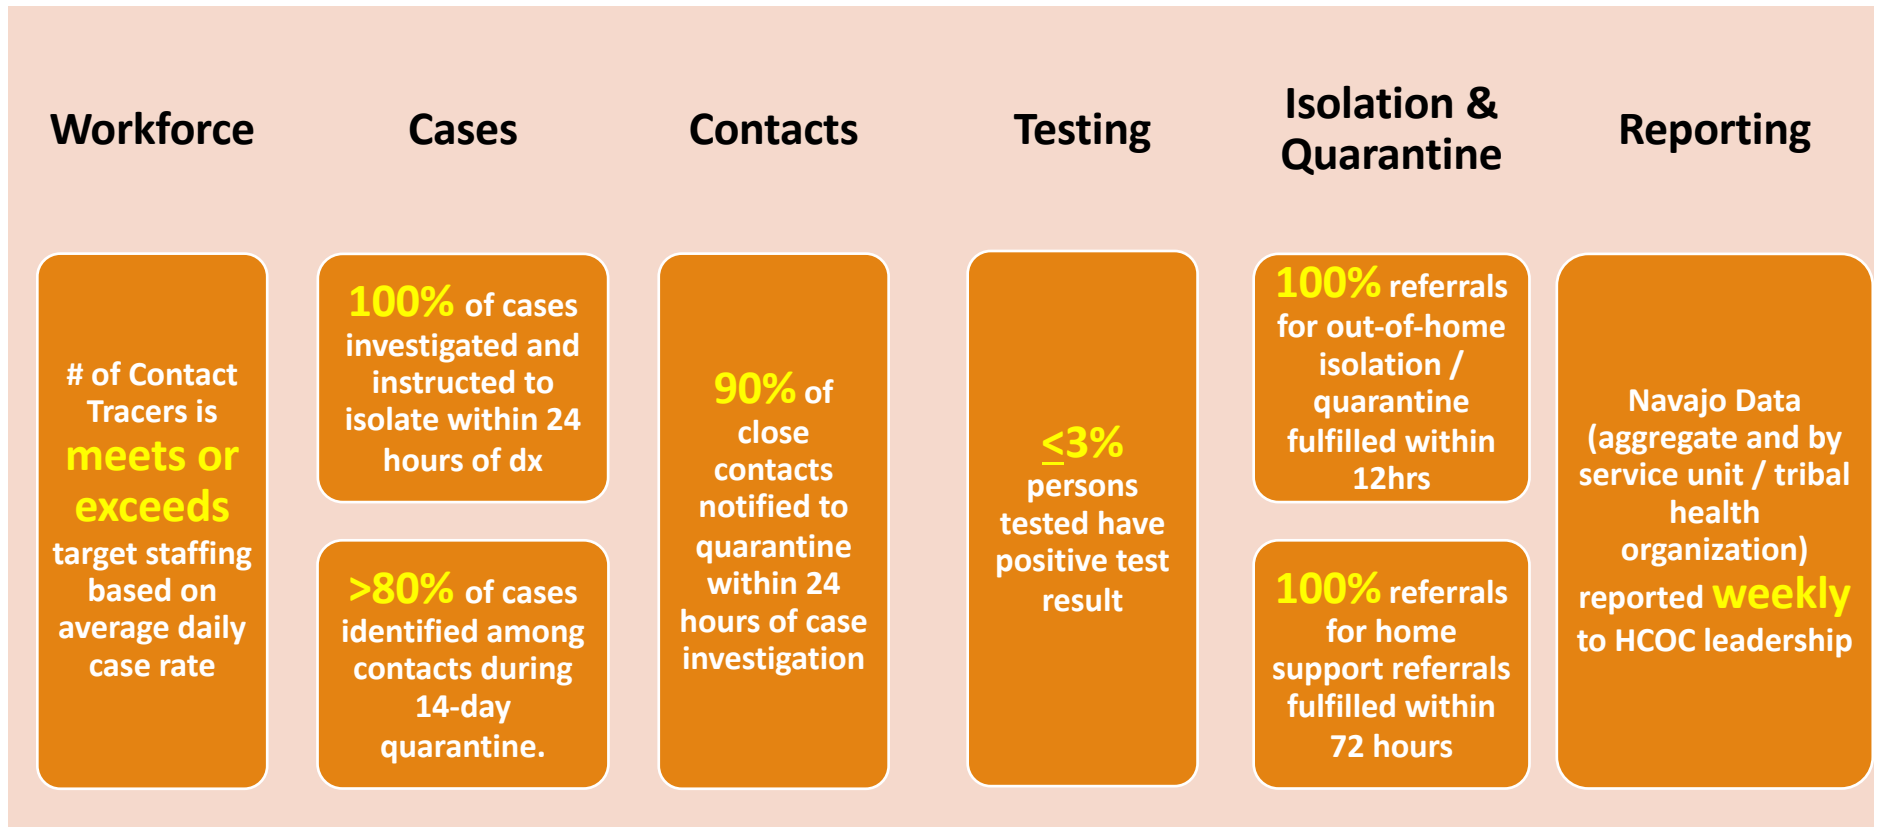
Workforce

Cases

Contacts

Testing

Isolation & Quarantine

Reporting

# of Contact Tracers is meets or exceeds target staffing based on average daily case rate

100% of cases investigated and instructed to isolate within 24 hours of dx

>80% of cases identified among contacts during 14-day quarantine.

90% of close contacts notified to quarantine within 24 hours of case investigation

$\leq$3% persons tested have positive test result

100% referrals for out-of-home isolation / quarantine fulfilled within 12hrs

100% referrals for home support referrals fulfilled within 72 hours

Navajo Data (aggregate and by service unit / tribal health organization) reported weekly to HCOC leadership